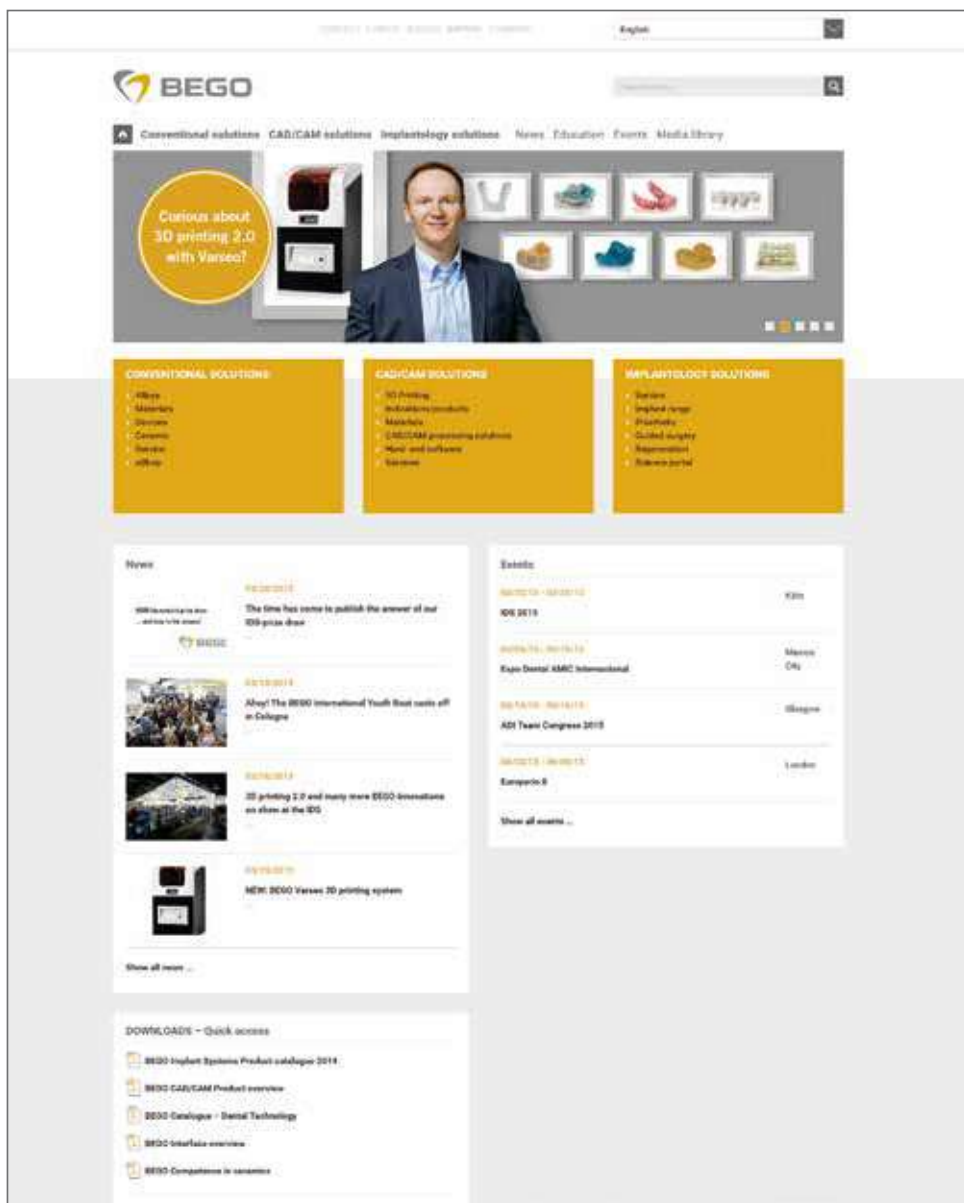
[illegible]

English

BEGO

Conventional solutions CAD/CAM solutions Implantology solutions News Education Events Media library

Curious about 3D printing 2.0 with Varseo?

CONVENTIONAL SOLUTIONS

Alloys
Materials
Devices
Ceramic
Service
eShop

CAD/CAM SOLUTIONS

3D Printing
Indications/products
Materials
CAD/CAM processing solutions
Hard- and software
Services

IMPLANTOLOGY SOLUTIONS

Service
Implant range
Prosthetic
Guided surgery
Regeneration
Science portal

News

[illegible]
The time has come to publish the answer of our IDS-prize draw

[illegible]
Ahoy! The BEGO International Youth Boat casts off in Cologne

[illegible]
3D printing 2.0 and many more BEGO innovations on show at the IDS

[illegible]
NEW: BEGO Varseo 3D printing system

Show all news ...

Events

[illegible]
IDS 2015
Köln

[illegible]
Expo Dental AMIC International
Mexico City

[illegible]
ADI Team Congress 2015
Glasgow

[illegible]
Europerio 8
London

Show all events ...

DOWNLOADS – Quick access

BEGO Implant Systems Product catalogue 2014
BEGO CAD/CAM Product overview
BEGO Catalogue – Dental Technology
BEGO Interface overview
BEGO Competence in ceramics